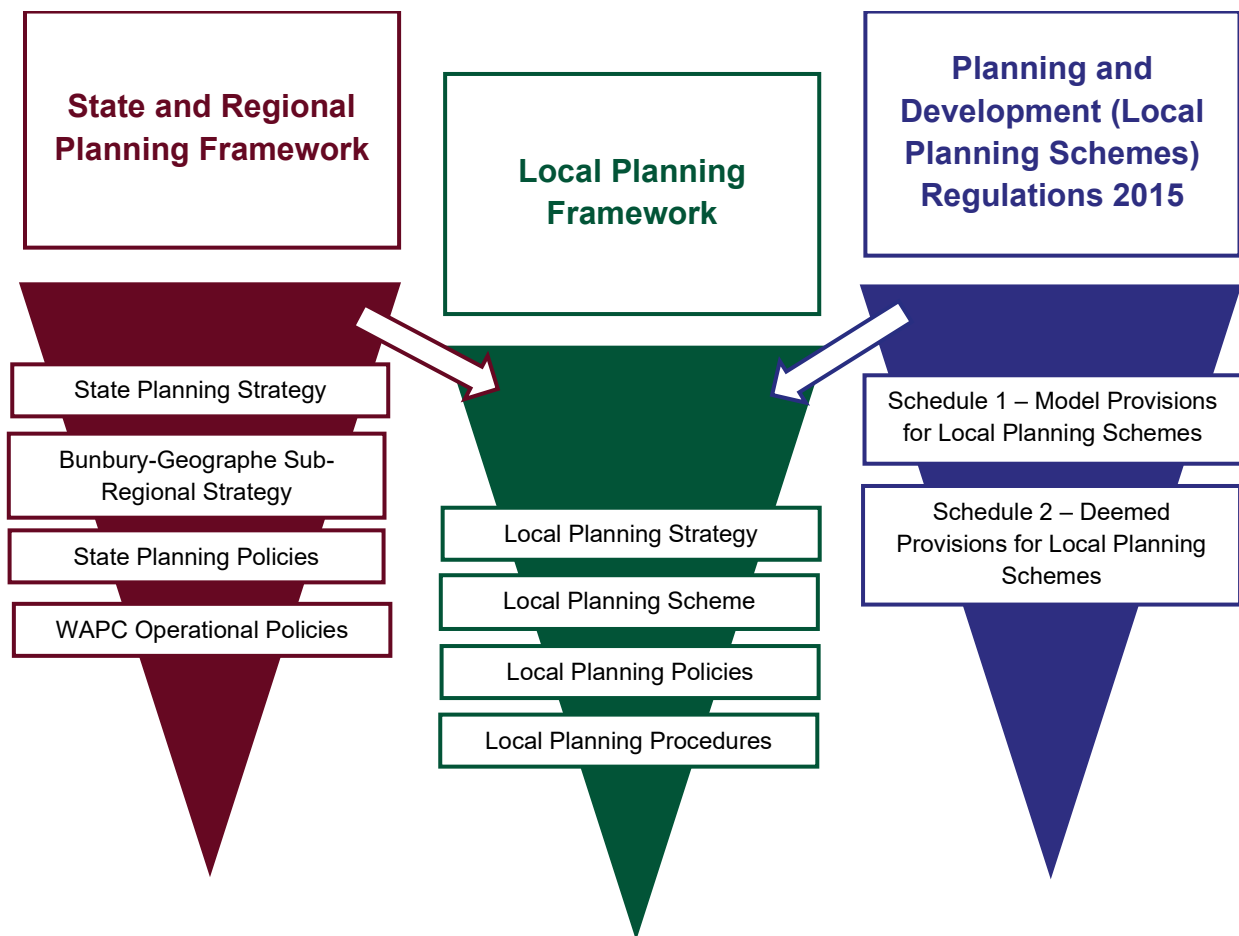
State and Regional Planning Framework

State Planning Strategy

Bunbury-Geographe Sub-Regional Strategy

State Planning Policies

WAPC Operational Policies

Local Planning Framework

Local Planning Strategy

Local Planning Scheme

Local Planning Policies

Local Planning Procedures

Planning and Development (Local Planning Schemes) Regulations 2015

Schedule 1 – Model Provisions for Local Planning Schemes

Schedule 2 – Deemed Provisions for Local Planning Schemes